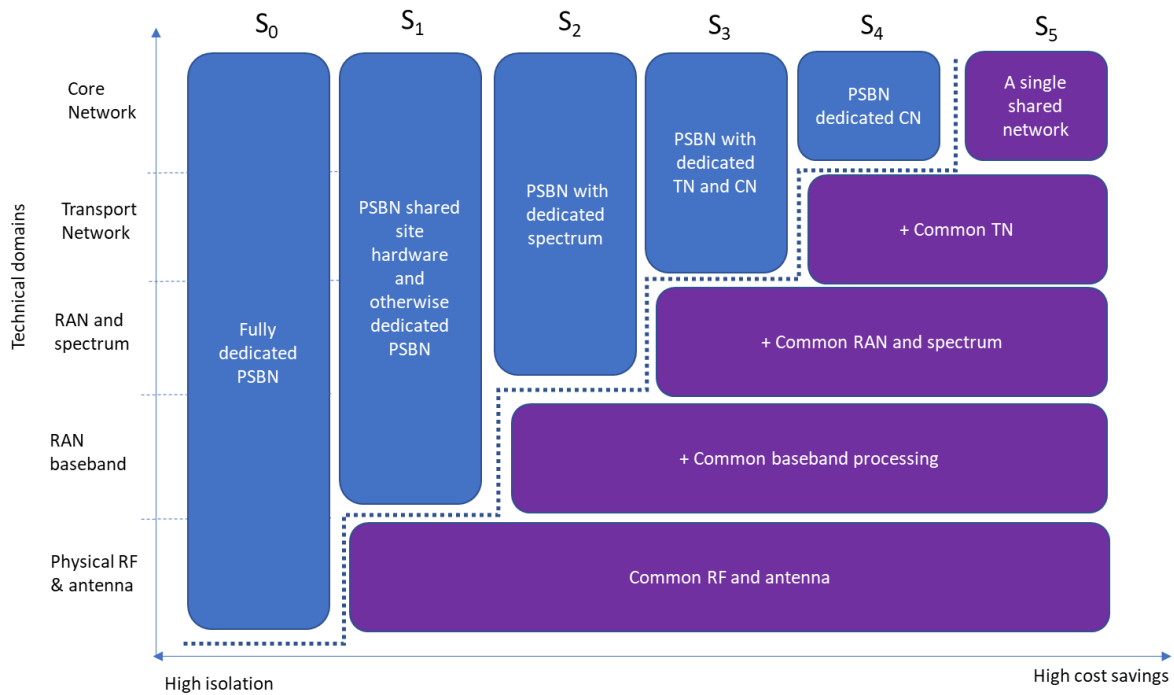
$S_0$ $S_1$ $S_2$ $S_3$ $S_4$ $S_5$

Technical domains

Core Network

Transport Network

RAN and spectrum

RAN baseband

Physical RF & antenna

Fully dedicated PSBN

PSBN shared site hardware and otherwise dedicated PSBN

PSBN with dedicated spectrum

PSBN with dedicated TN and CN

PSBN dedicated CN

A single shared network

+ Common TN

+ Common RAN and spectrum

+ Common baseband processing

Common RF and antenna

High isolation

High cost savings